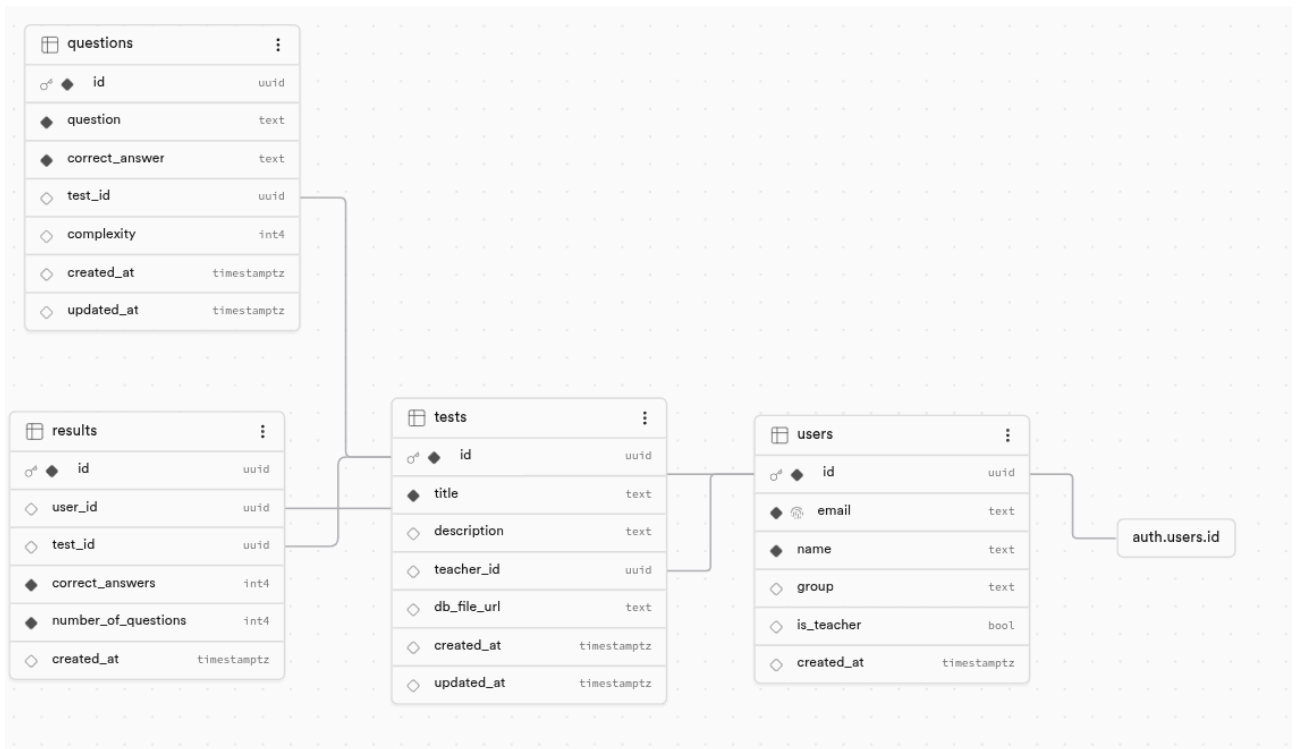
questions

| | |
|---|---|
| id | uuid |
| question | text |
| correct_answer | text |
| test_id | uuid |
| complexity | int4 |
| created_at | timestamptz |
| updated_at | timestamptz |

results

| | |
|---|---|
| id | uuid |
| user_id | uuid |
| test_id | uuid |
| correct_answers | int4 |
| number_of_questions | int4 |
| created_at | timestamptz |

tests

| | |
|---|---|
| id | uuid |
| title | text |
| description | text |
| teacher_id | uuid |
| db_file_url | text |
| created_at | timestamptz |
| updated_at | timestamptz |

users

| | |
|---|---|
| id | uuid |
| email | text |
| name | text |
| group | text |
| is_teacher | bool |
| created_at | timestamptz |

auth.users.id